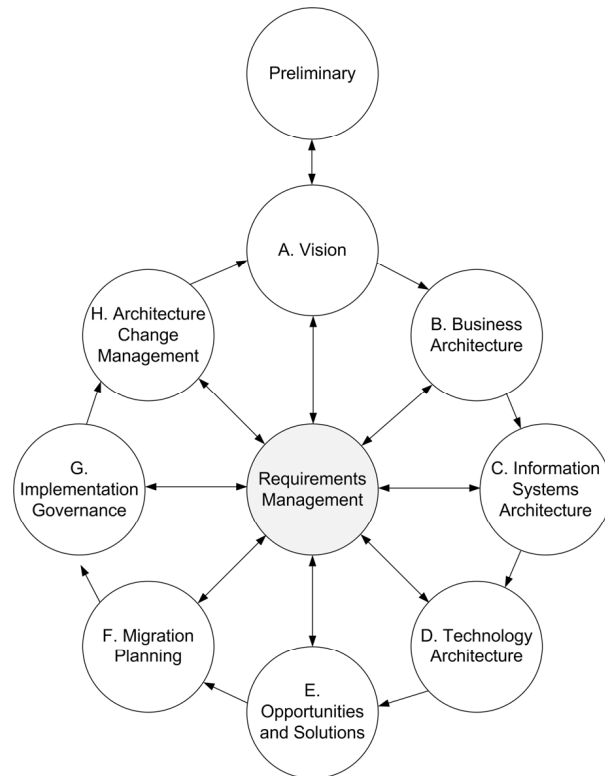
Preliminary

A. Vision

B. Business Architecture

C. Information Systems Architecture

D. Technology Architecture

E. Opportunities and Solutions

F. Migration Planning

G. Implementation Governance

H. Architecture Change Management

Requirements Management